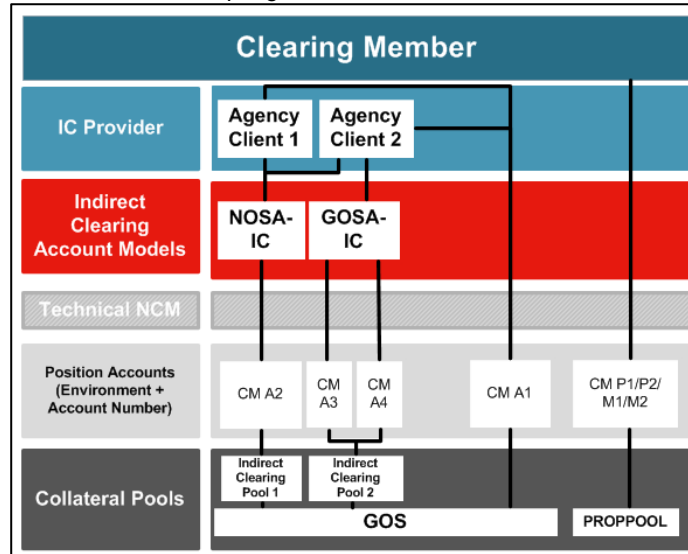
Clearing Member

IC Provider

Agency Client 1

Agency Client 2

Indirect Clearing Account Models

NOSA-IC

GOSA-IC

Technical NCM

Position Accounts (Environment + Account Number)

CM A2

CM A3

CM A4

CM A1

CM P1/P2/ M1/M2

Collateral Pools

Indirect Clearing Pool 1

Indirect Clearing Pool 2

GOS

PROPPOOL